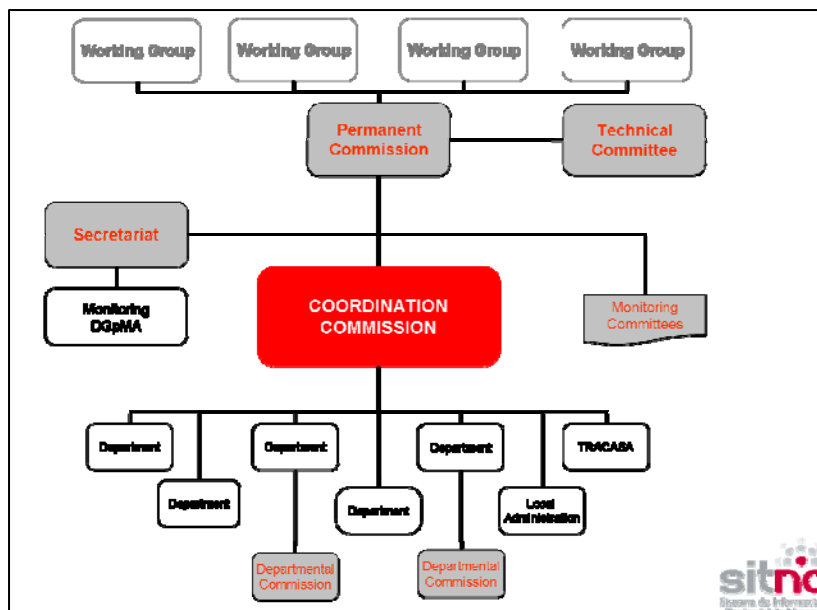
Working Group
Working Group
Working Group
Working Group

Permanent Commission

Technical Committee

Secretariat

Monitoring DGpMA

COORDINATION COMMISSION

Monitoring Committees

Department
Department
Department
Department
Department
TRACASA
Local Administration

Departmental Commission
Departmental Commission

sitna
Sistema de Informaci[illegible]